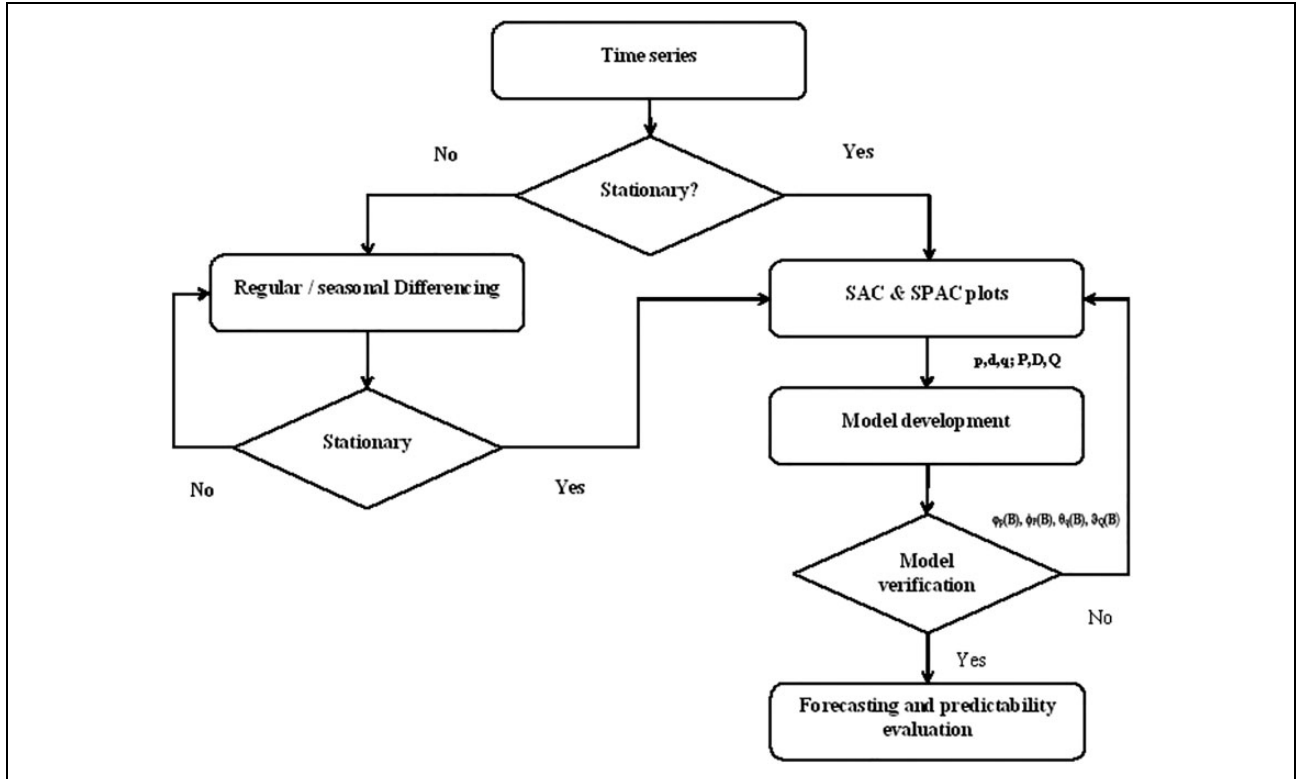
Time series

No

Yes

Stationary?

Regular / seasonal Differencing

SAC & SPAC plots

p,d,q; P,D,Q

Model development

Stationary

No

Yes

$\varphi_p(B)$, $\phi_P(B)$, $\theta_q(B)$, $\vartheta_Q(B)$

Model verification

No

Yes

Forecasting and predictability evaluation